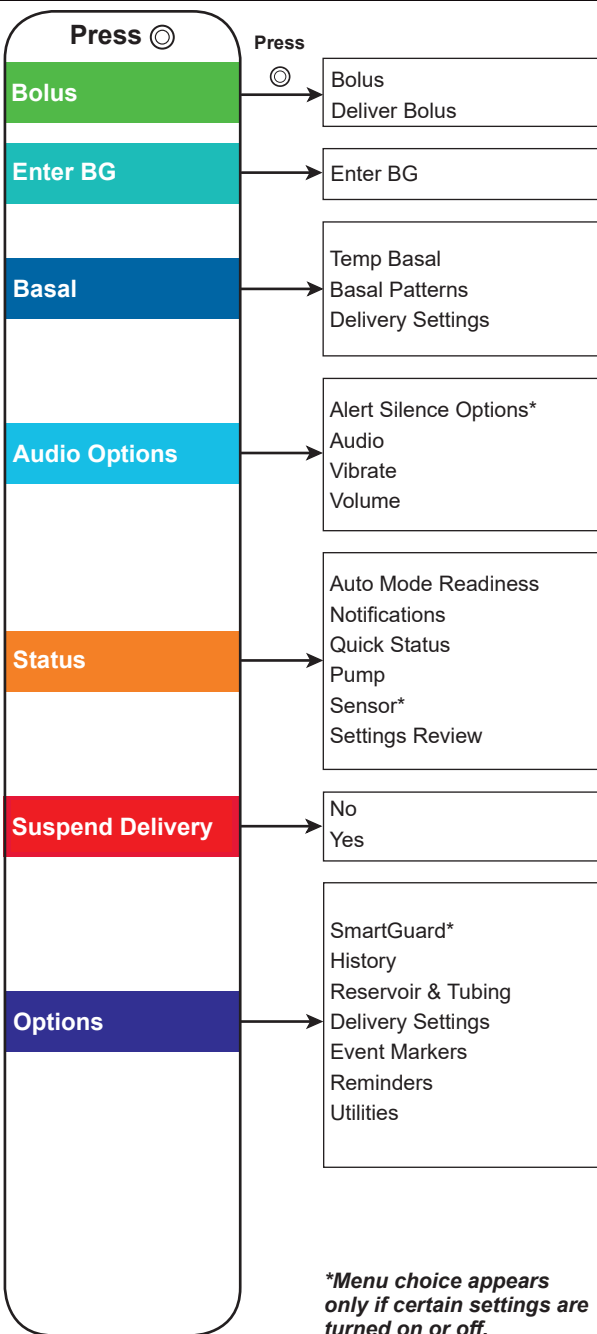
Press ◎

Bolus

Enter BG

Basal

Audio Options

Status

Suspend Delivery

Options

Press
◎

Bolus
Deliver Bolus

Enter BG

Temp Basal
Basal Patterns
Delivery Settings

Alert Silence Options*
Audio
Vibrate
Volume

Auto Mode Readiness
Notifications
Quick Status
Pump
Sensor*
Settings Review

No
Yes

SmartGuard*
History
Reservoir & Tubing
Delivery Settings
Event Markers
Reminders
Utilities

*Menu choice appears only if certain settings are turned on or off.